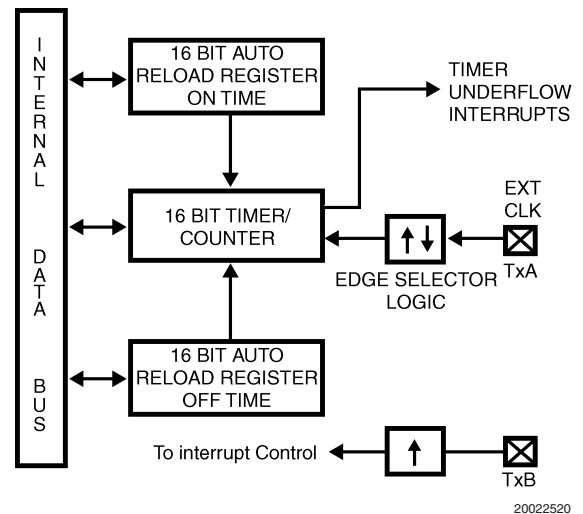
INTERNAL DATA BUS

16 BIT AUTO RELOAD REGISTER ON TIME

TIMER UNDERFLOW INTERRUPTS

16 BIT TIMER/ COUNTER

EXT CLK

EDGE SELECTOR LOGIC

TxA

16 BIT AUTO RELOAD REGISTER OFF TIME

To interrupt Control

TxB

20022520